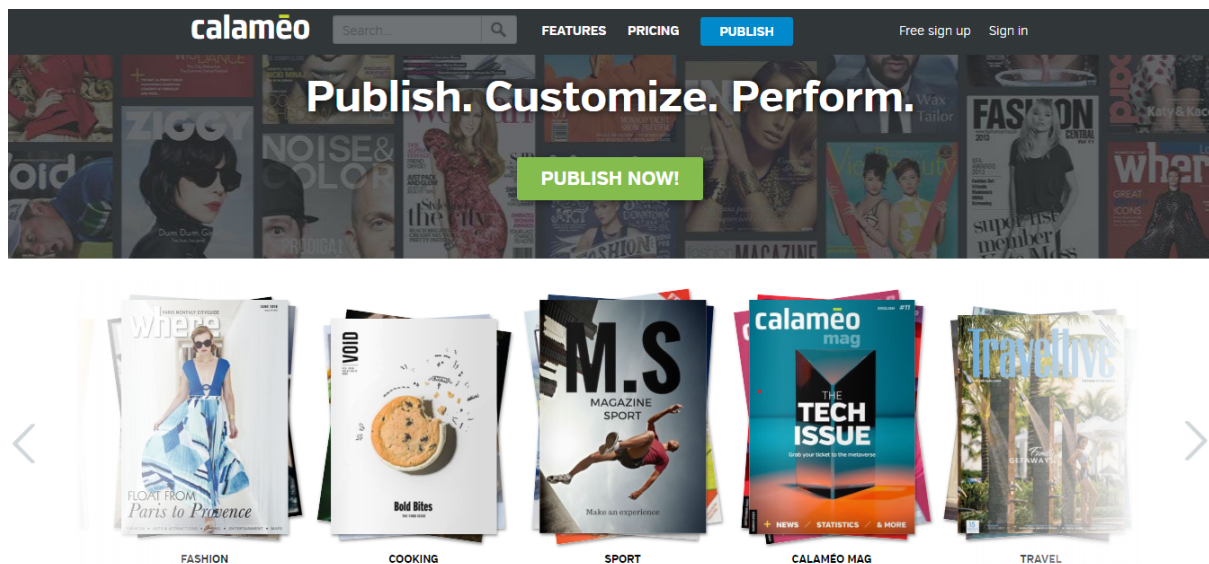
calaméo

Search...

FEATURES PRICING PUBLISH

Free sign up Sign in

Publish. Customize. Perform.

PUBLISH NOW!

ZIGGY

NOISE & COLOR

void

FASHION

where

where

FLOAT FROM Paris to Provence

VOID

Bold Bites

M.S

MAGAZINE SPORT

Make an experience

calaméo mag

THE TECH ISSUE

Grab your ticket to the metaverse

+ NEWS / STATISTICS / & MORE

Travellove

FASHION

COOKING

SPORT

CALAMÉO MAG

TRAVEL